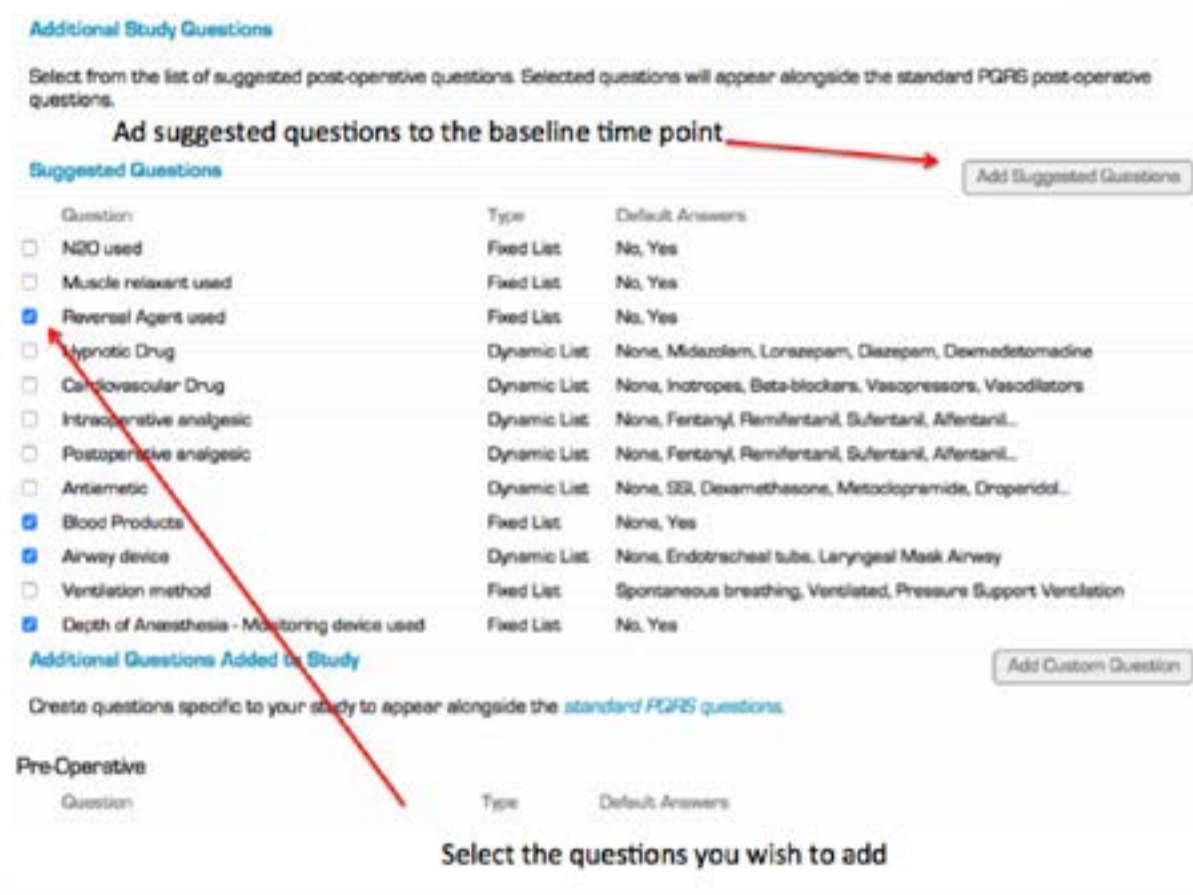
Additional Study Questions

Select from the list of suggested post-operative questions. Selected questions will appear alongside the standard PQRS post-operative questions.

Ad suggested questions to the baseline time point

Suggested Questions

Add Suggested Questions

| | Question | Type | Default Answers |
|---|---|---|---|
| ☐ | N2O used | Fixed List | No, Yes |
| ☐ | Muscle relaxant used | Fixed List | No, Yes |
| ☑ | Reversal Agent used | Fixed List | No, Yes |
| ☐ | Hypnotic Drug | Dynamic List | None, Midazolam, Lorazepam, Diazepam, Dexmedetomadine |
| ☐ | Cardiovascular Drug | Dynamic List | None, Inotropes, Beta-blockers, Vasopressors, Vasodilators |
| ☐ | Intraoperative analgesic | Dynamic List | None, Fentanyl, Remifentanil, Sufentanil, Alfentanil... |
| ☐ | Postoperative analgesic | Dynamic List | None, Fentanyl, Remifentanil, Sufentanil, Alfentanil... |
| ☐ | Antiemetic | Dynamic List | None, SSI, Dexamethasone, Metoclopramide, Droperidol... |
| ☑ | Blood Products | Fixed List | None, Yes |
| ☑ | Airway device | Dynamic List | None, Endotracheal tube, Laryngeal Mask Airway |
| ☐ | Ventilation method | Fixed List | Spontaneous breathing, Ventilated, Pressure Support Ventilation |
| ☑ | Depth of Anaesthesia - Monitoring device used | Fixed List | No, Yes |

Additional Questions Added to Study

Add Custom Question

Create questions specific to your study to appear alongside the standard PQRS questions.

Pre-Operative

| Question | Type | Default Answers |
|---|---|---|

Select the questions you wish to add